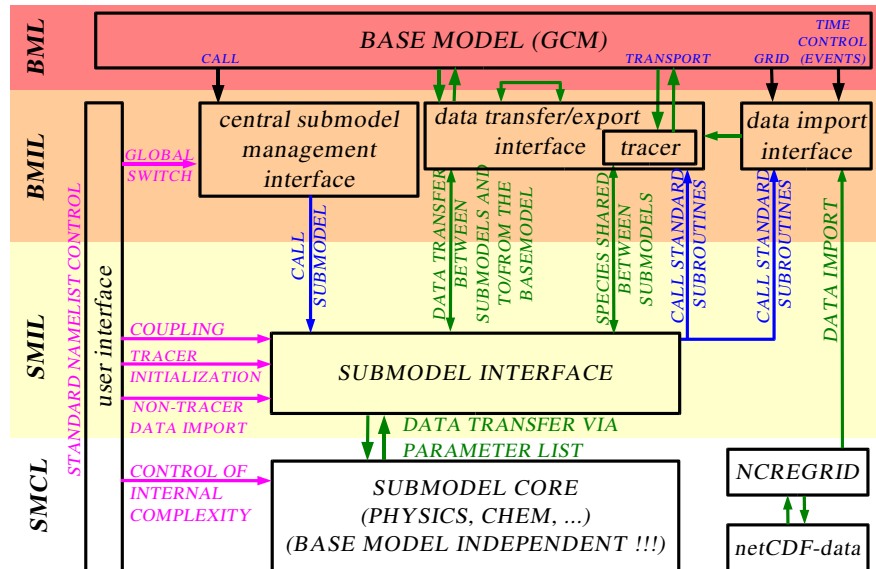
BML

BASE MODEL (GCM)

CALL

TRANSPORT

GRID

TIME CONTROL (EVENTS)

BMIL

central submodel management interface

data transfer/export interface

tracer

data import interface

GLOBAL SWITCH

CALL SUBMODEL

DATA TRANSFER BETWEEN SUBMODELS AND TO/FROM THE BASEMODEL

SPECIES SHARED BETWEEN SUBMODELS

CALL STANDARD SUBROUTINES

CALL STANDARD SUBROUTINES

DATA IMPORT

STANDARD NAMELIST CONTROL

user interface

SMIL

COUPLING

TRACER INITIALIZATION

NON-TRACER DATA IMPORT

SUBMODEL INTERFACE

DATA TRANSFER VIA PARAMETER LIST

SMCL

CONTROL OF INTERNAL COMPLEXITY

SUBMODEL CORE (PHYSICS, CHEM, ...) (BASE MODEL INDEPENDENT !!!)

NCREGRID

netCDF-data